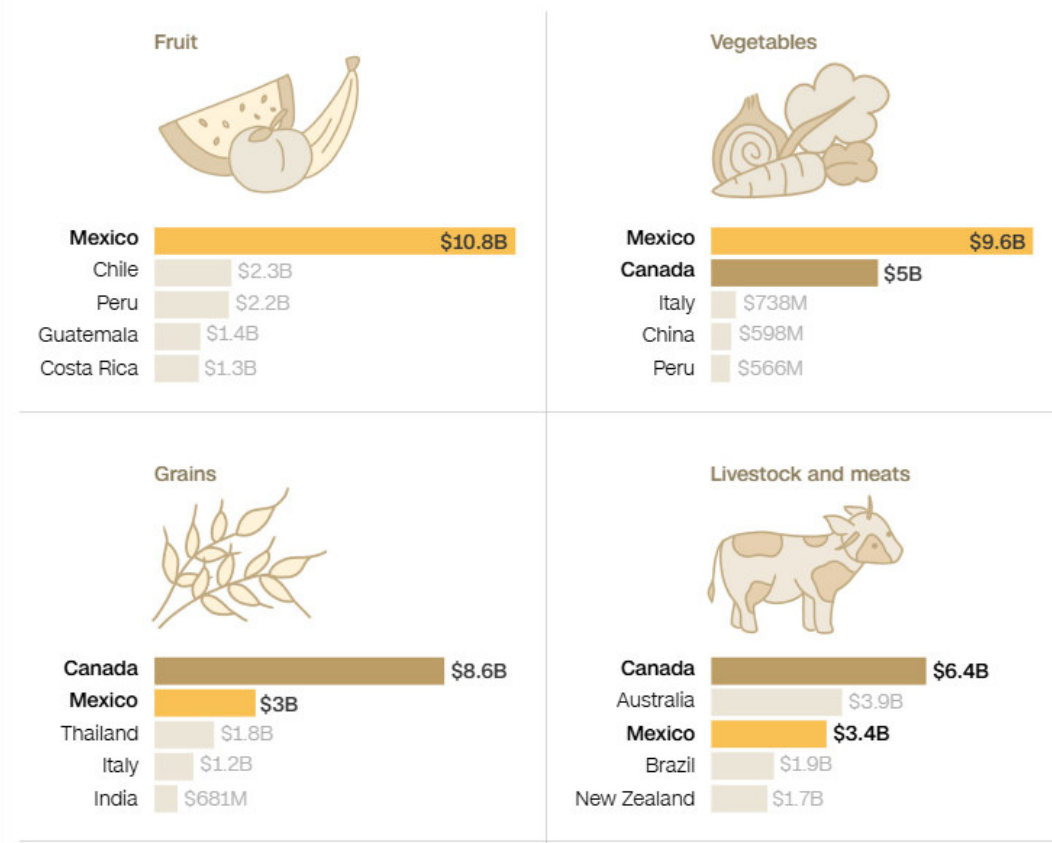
Fruit

| | |
|---|---|
| Mexico | $10.8B |
| Chile | $2.3B |
| Peru | $2.2B |
| Guatemala | $1.4B |
| Costa Rica | $1.3B |

Vegetables

| | |
|---|---|
| Mexico | $9.6B |
| Canada | $5B |
| Italy | $738M |
| China | $598M |
| Peru | $566M |

Grains

| | |
|---|---|
| Canada | $8.6B |
| Mexico | $3B |
| Thailand | $1.8B |
| Italy | $1.2B |
| India | $681M |

Livestock and meats

| | |
|---|---|
| Canada | $6.4B |
| Australia | $3.9B |
| Mexico | $3.4B |
| Brazil | $1.9B |
| New Zealand | $1.7B |